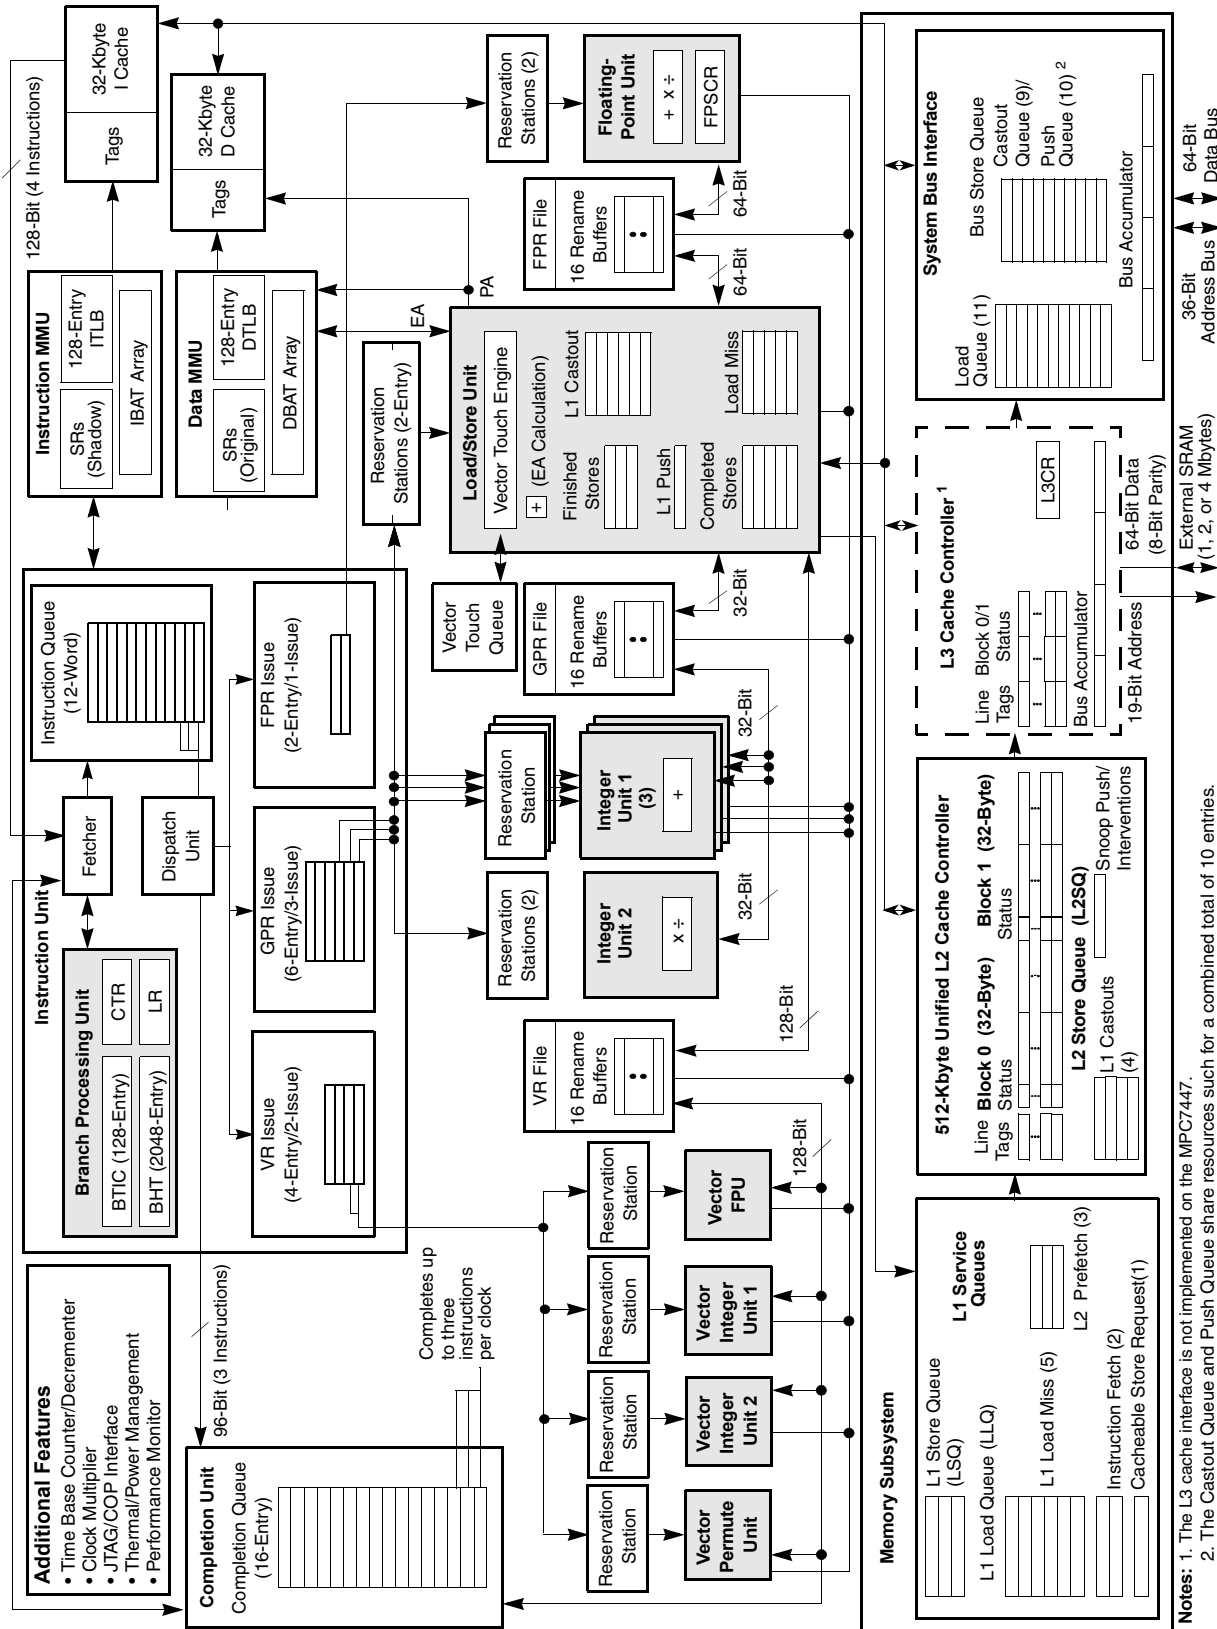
32-Kbyte I Cache
Tags
32-Kbyte D Cache
Tags
128-Bit (4 Instructions)
Instruction MMU
SRs (Shadow)
128-Entry ITLB
IBAT Array
Data MMU
SRs (Original)
128-Entry DTLB
DBAT Array
PA
EA
Reservation Stations (2)
Floating-Point Unit
+ x ÷
FPSCR
FPR File
16 Rename Buffers
64-Bit
64-Bit
Reservation Stations (2-Entry)
Load/Store Unit
Vector Touch Engine
+ (EA Calculation)
Finished Stores
L1 Castout
L1 Push
Completed Stores
Load Miss
Vector Touch Queue
GPR File
16 Rename Buffers
32-Bit
Instruction Unit
Instruction Queue (12-Word)
Fetcher
Dispatch Unit
FPR Issue (2-Entry/1-Issue)
GPR Issue (6-Entry/3-Issue)
VR Issue (4-Entry/2-Issue)
Branch Processing Unit
BTIC (128-Entry)
BHT (2048-Entry)
CTR
LR
Reservation Station
Integer Unit 1 (3)
+
32-Bit
Reservation Stations (2)
Integer Unit 2
x ÷
32-Bit
VR File
16 Rename Buffers
128-Bit
128-Bit
Reservation Station
Vector FPU
Reservation Station
Vector Integer Unit 1
Reservation Station
Vector Integer Unit 2
Reservation Station
Vector Permute Unit
Additional Features
• Time Base Counter/Decrementer
• Clock Multiplier
• JTAG/COP Interface
• Thermal/Power Management
• Performance Monitor
96-Bit (3 Instructions)
Completes up to three instructions per clock
Completion Unit
Completion Queue (16-Entry)
Memory Subsystem
System Bus Interface
Load Queue (11)
Bus Store Queue
Castout Queue (9)/
Push Queue (10) $^2$
Bus Accumulator
36-Bit Address Bus
64-Bit Data Bus
L3 Cache Controller $^1$
L3CR
Line Tags
Block 0/1 Status
Bus Accumulator
19-Bit Address
64-Bit Data (8-Bit Parity)
External SRAM (1, 2, or 4 Mbytes)
512-Kbyte Unified L2 Cache Controller
Line Tags
Block 0 (32-Byte) Status
Block 1 (32-Byte) Status
L2 Store Queue (L2SQ)
L1 Castouts (4)
Snoop Push/ Interventions
L1 Service Queues
L1 Store Queue (LSQ)
L1 Load Queue (LLQ)
L1 Load Miss (5)
L2 Prefetch (3)
Instruction Fetch (2)
Cacheable Store Request(1)
Notes: 1. The L3 cache interface is not implemented on the MPC7447.
2. The Castout Queue and Push Queue share resources such for a combined total of 10 entries.